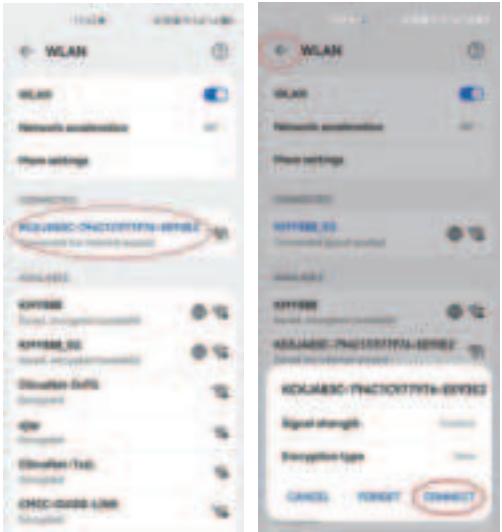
WLAN

WLAN

Network acceleration

More settings

CONNECTED

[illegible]

AVAILABLE

KIY888

KIY888_5G

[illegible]

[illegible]

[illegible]

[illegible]

WLAN

WLAN

Network acceleration

More settings

CONNECTED

KIY888_5G

AVAILABLE

KIY888

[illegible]

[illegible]

Signal strength

Encryption type

CANCEL

FORGET

CONNECT